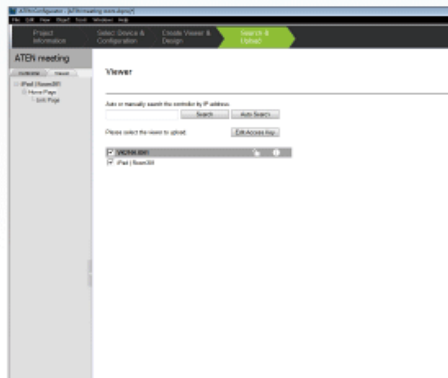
ATEN Configurator - [ATEN meeting.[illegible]]

File Edit View Wizard Tools Window Help

Project Information

Select Device & Configuration

Create Viewer & Design

Search & Upload

ATEN meeting

Controller Viewer

iPad (Room301)
Home Page
Sub Page

Viewer

Auto or manually search the controller by IP address.

Search Auto Search

Please select the viewer to upload:

Edit Access Key

VK2100 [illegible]

iPad (Room301)